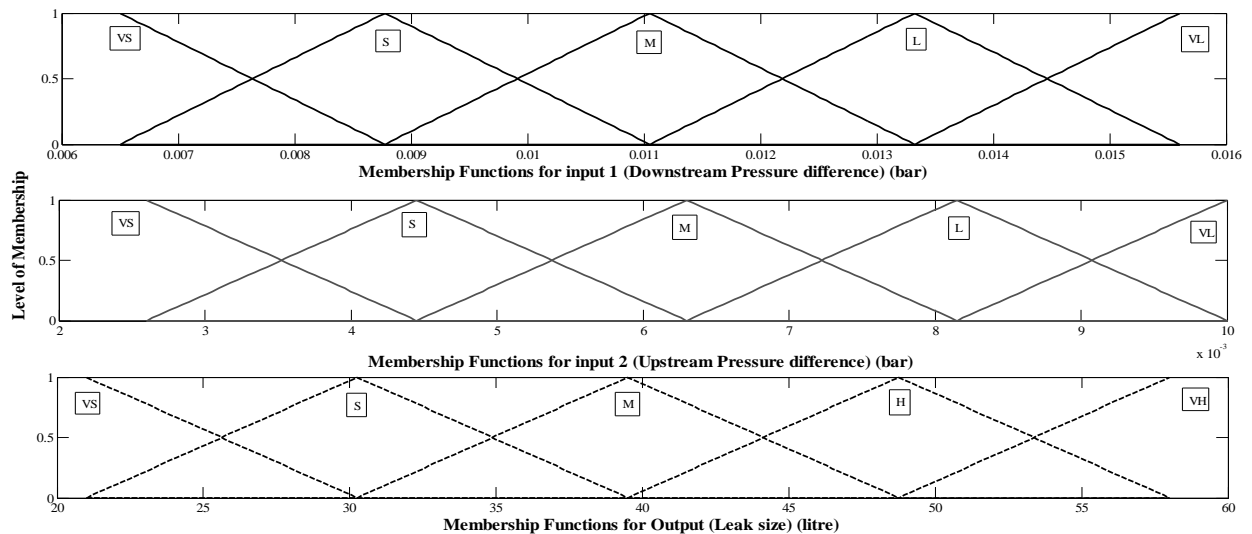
Level of Membership

1
0.5
0
VS
S
M
L
VL
0.006 0.007 0.008 0.009 0.01 0.011 0.012 0.013 0.014 0.015 0.016
Membership Functions for input 1 (Downstream Pressure difference) (bar)

1
0.5
0
VS
S
M
L
VL
2 3 4 5 6 7 8 9 10
$x\ 10^{-3}$
Membership Functions for input 2 (Upstream Pressure difference) (bar)

1
0.5
0
VS
S
M
H
VH
20 25 30 35 40 45 50 55 60
Membership Functions for Output (Leak size) (litre)